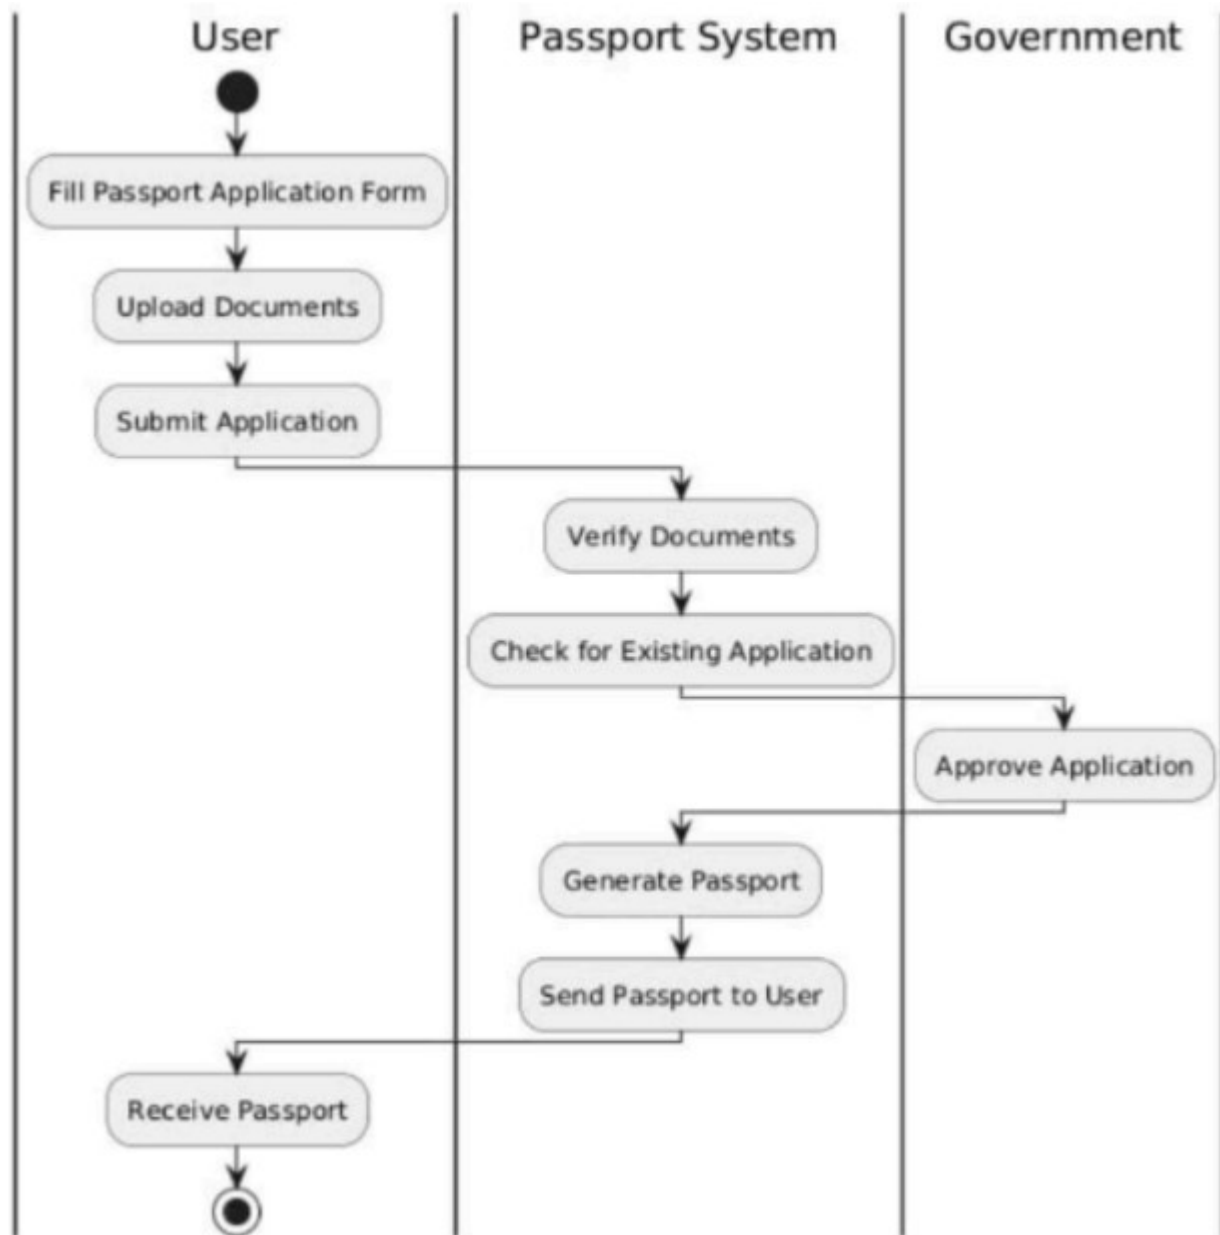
User

Passport System

Government

Fill Passport Application Form

Upload Documents

Submit Application

Verify Documents

Check for Existing Application

Approve Application

Generate Passport

Send Passport to User

Receive Passport